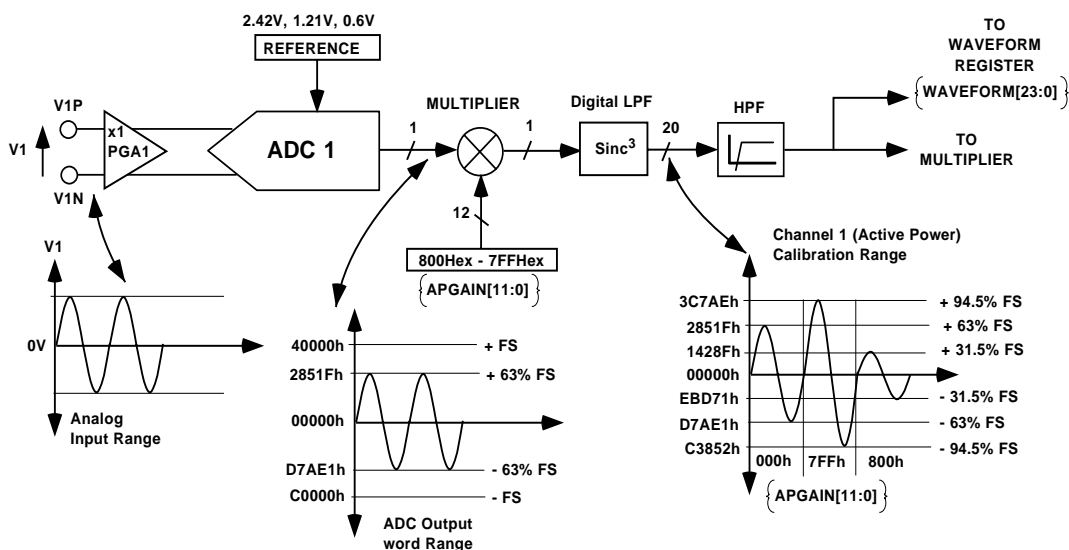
2.42V, 1.21V, 0.6V
REFERENCE
V1P
x1
PGA1
V1
V1N
ADC 1
1
MULTIPLIER
1
Digital LPF
Sinc$^3$
20
HPF
TO WAVEFORM REGISTER
WAVEFORM[23:0]
TO MULTIPLIER
12
800Hex - 7FFHex
APGAIN[11:0]
V1
0V
Analog Input Range
40000h
+ FS
2851Fh
+ 63% FS
00000h
D7AE1h
- 63% FS
C0000h
- FS
ADC Output word Range
Channel 1 (Active Power) Calibration Range
3C7AEh
+ 94.5% FS
2851Fh
+ 63% FS
1428Fh
+ 31.5% FS
00000h
EBD71h
- 31.5% FS
D7AE1h
- 63% FS
C3852h
- 94.5% FS
000h
7FFh
800h
APGAIN[11:0]